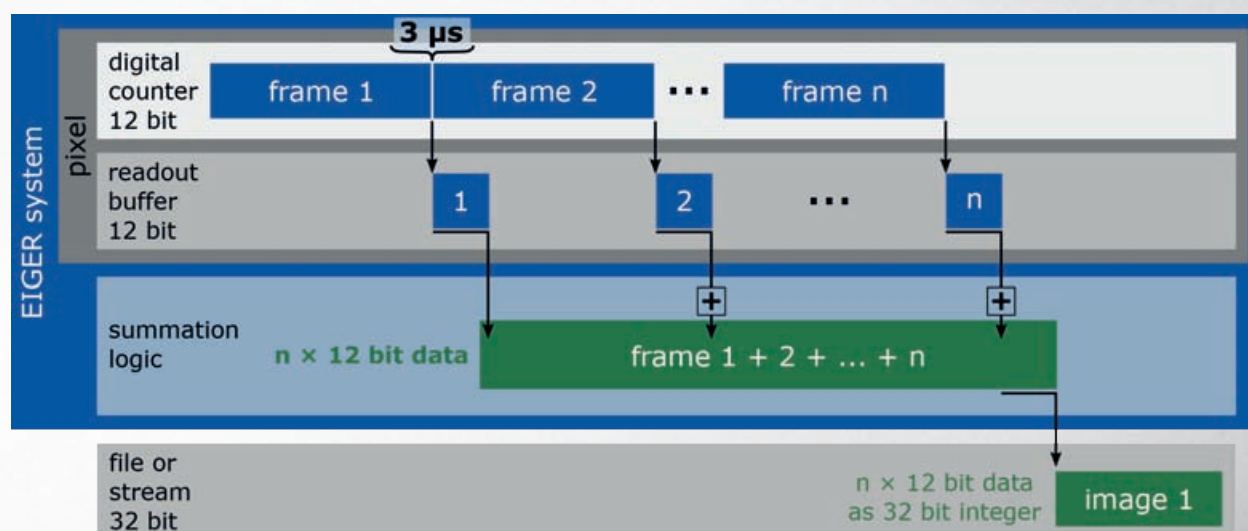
EIGER system

pixel

3 µs

digital counter 12 bit

frame 1

frame 2

...

frame n

readout buffer 12 bit

1

2

...

n

summation logic

+

+

n × 12 bit data

frame 1 + 2 + ... + n

file or stream 32 bit

n × 12 bit data as 32 bit integer

image 1